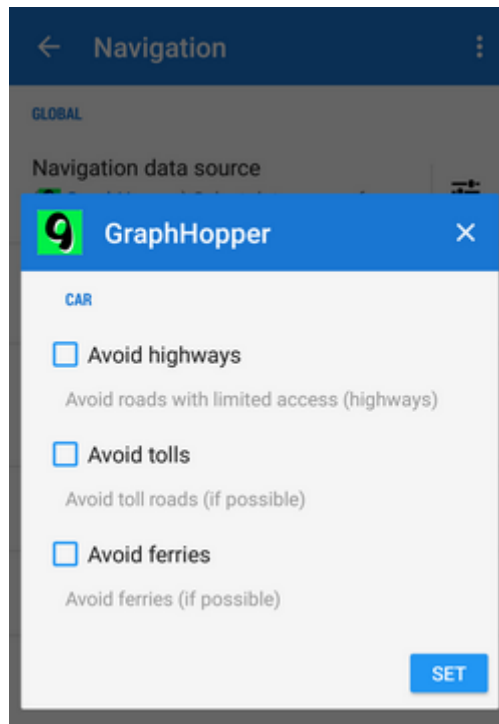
Navigation

GLOBAL

Navigation data source

GraphHopper

CAR

Avoid highways

Avoid roads with limited access (highways)

Avoid tolls

Avoid toll roads (if possible)

Avoid ferries

Avoid ferries (if possible)

SET